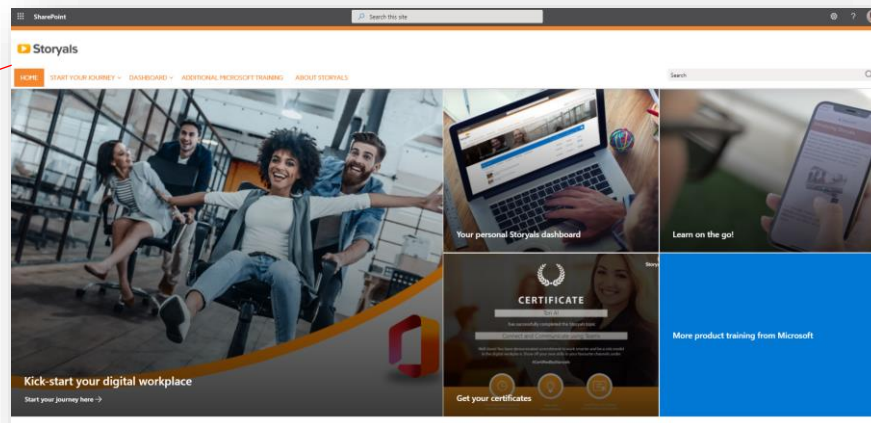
SharePoint

Search this site

Storyals

HOME START YOUR JOURNEY DASHBOARD ADDITIONAL MICROSOFT TRAINING ABOUT STORYALS

Search

Kick-start your digital workplace

Start your journey here →

Your personal Storyals dashboard

Learn on the go!

CERTIFICATE

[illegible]

Get your certificates

More product training from Microsoft